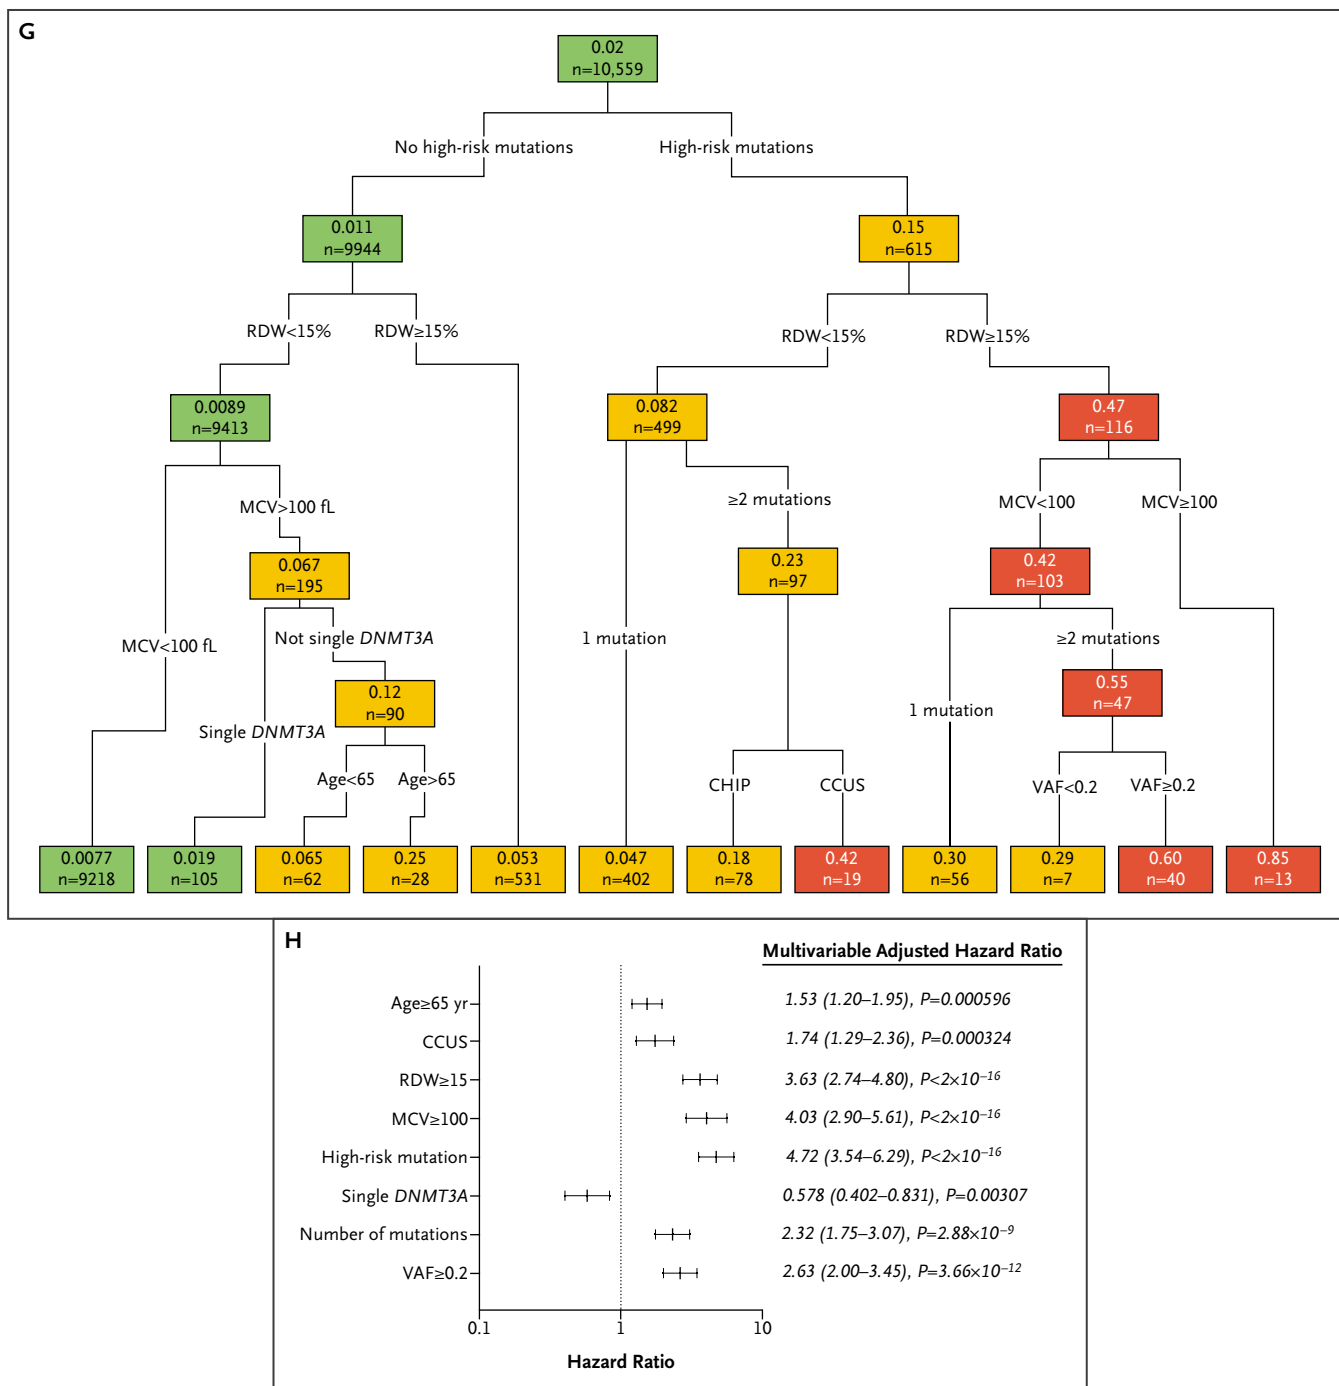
G

0.02
n=10,559

No high-risk mutations

High-risk mutations

0.011
n=9944

0.15
n=615

RDW<15%

RDW≥15%

RDW<15%

RDW≥15%

0.0089
n=9413

0.082
n=499

0.47
n=116

MCV>100 fL

≥2 mutations

MCV<100

MCV≥100

0.067
n=195

0.23
n=97

0.42
n=103

Not single *DNMT3A*

MCV<100 fL

1 mutation

≥2 mutations

0.12
n=90

0.55
n=47

Single *DNMT3A*

1 mutation

Age<65

Age>65

CHIP

CCUS

VAF<0.2

VAF≥0.2

0.0077
n=9218

0.019
n=105

0.065
n=62

0.25
n=28

0.053
n=531

0.047
n=402

0.18
n=78

0.42
n=19

0.30
n=56

0.29
n=7

0.60
n=40

0.85
n=13

H

Multivariable Adjusted Hazard Ratio

| | |
|---|---|
| Age≥65 yr | 1.53 (1.20–1.95), P=0.000596 |
| CCUS | 1.74 (1.29–2.36), P=0.000324 |
| RDW≥15 | 3.63 (2.74–4.80), P<$2\times10^{-16}$ |
| MCV≥100 | 4.03 (2.90–5.61), P<$2\times10^{-16}$ |
| High-risk mutation | 4.72 (3.54–6.29), P<$2\times10^{-16}$ |
| Single *DNMT3A* | 0.578 (0.402–0.831), P=0.00307 |
| Number of mutations | 2.32 (1.75–3.07), P=$2.88\times10^{-9}$ |
| VAF≥0.2 | 2.63 (2.00–3.45), P=$3.66\times10^{-12}$ |

0.1
1
10

Hazard Ratio